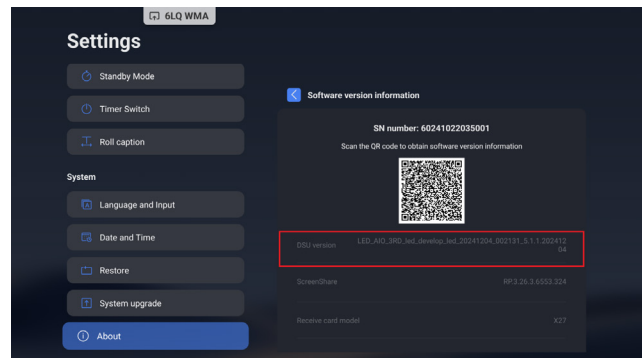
6LQ WMA

Settings

Standby Mode

Timer Switch

Roll caption

System

Language and Input

Date and Time

Restore

System upgrade

About

Software version information

SN number: 60241022035001

Scan the QR code to obtain software version information

DSU version LED_AIO_3RD_led_develop_led_20241204_002131_5.1.1.20241204

ScreenShare RP3.26.3.6553.324

Receive card model X27